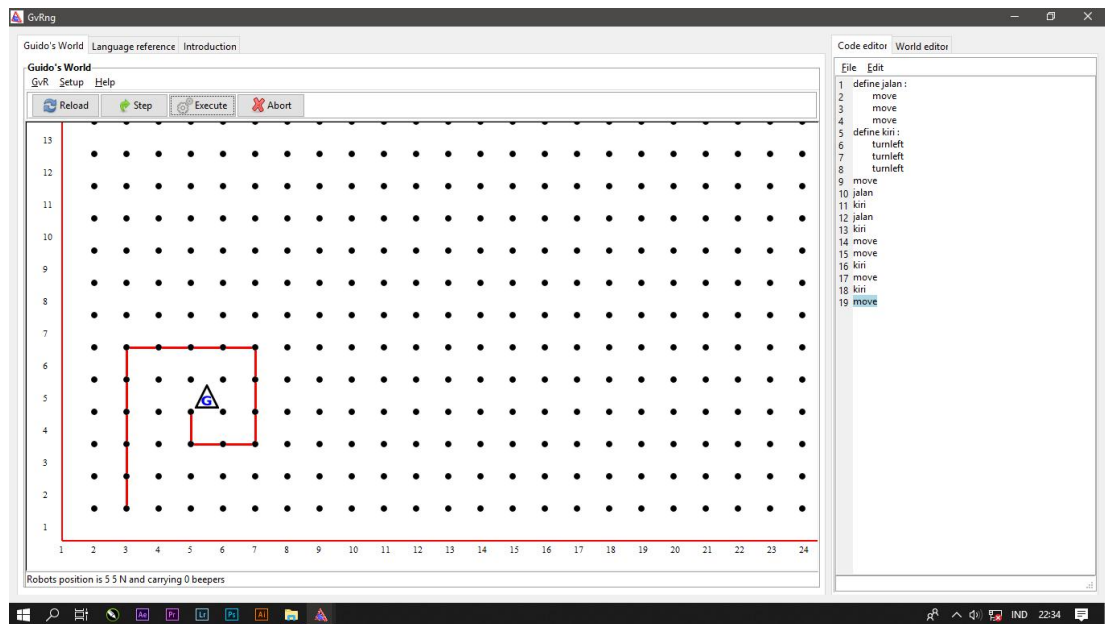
GvRng

Guido's World | Language reference | Introduction

Guido's World
GvR Setup Help

Reload | Step | Execute | Abort

13
12
11
10
9
8
7
6
5
4
3
2
1

1 2 3 4 5 6 7 8 9 10 11 12 13 14 15 16 17 18 19 20 21 22 23 24

G

Robots position is 5 5 N and carrying 0 beepers

Code editor | World editor

File Edit

1 define jalan :
2 move
3 move
4 move
5 define kiri :
6 turnleft
7 turnleft
8 turnleft
9 move
10 jalan
11 kiri
12 jalan
13 kiri
14 move
15 move
16 kiri
17 move
18 kiri
19 move

IND 22:34